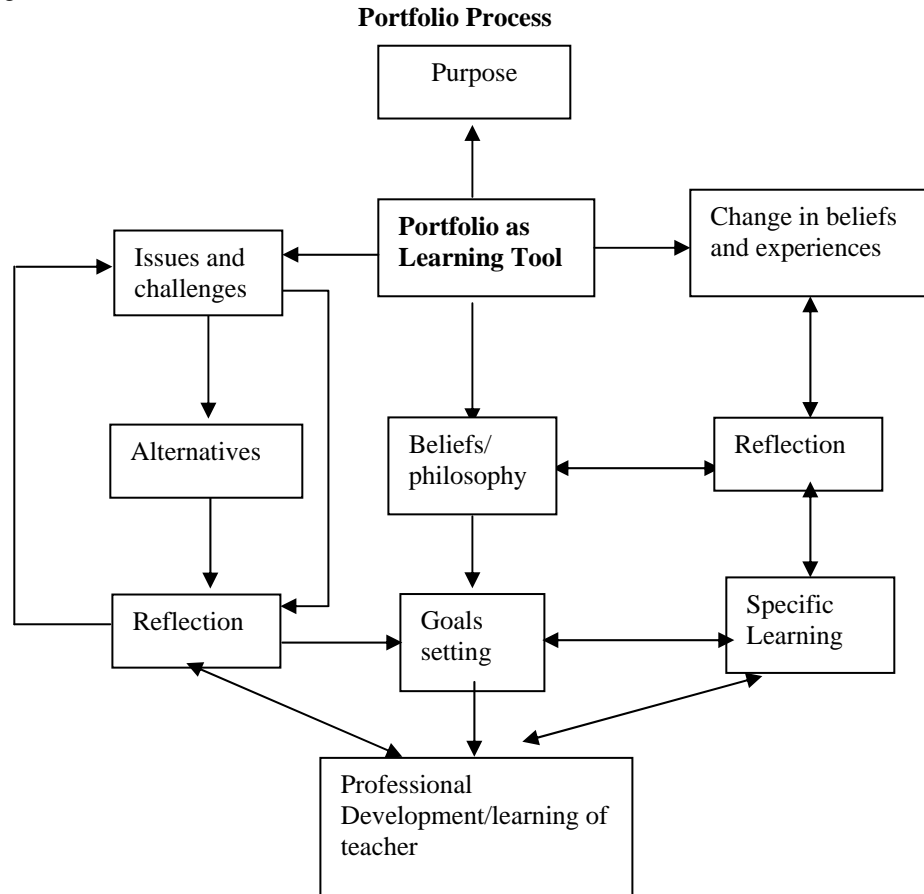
**Portfolio Process**

Purpose

Issues and challenges

**Portfolio as Learning Tool**

Change in beliefs and experiences

Alternatives

Beliefs/ philosophy

Reflection

Reflection

Goals setting

Specific Learning

Professional Development/learning of teacher